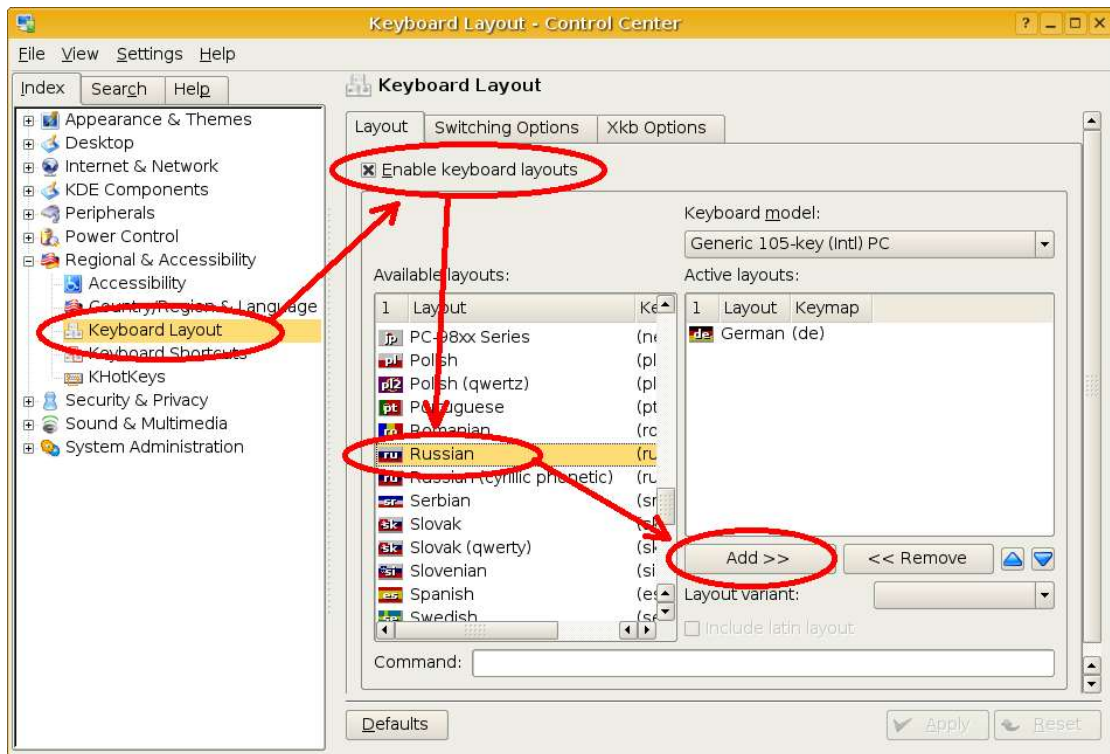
Keyboard Layout - Control Center

File View Settings Help

Index Search Help

Appearance & Themes
Desktop
Internet & Network
KDE Components
Peripherals
Power Control
Regional & Accessibility
Accessibility
Country/Region & Language
Keyboard Layout
Keyboard Shortcuts
KHotKeys
Security & Privacy
Sound & Multimedia
System Administration

Keyboard Layout

Layout Switching Options Xkb Options

Enable keyboard layouts

Keyboard model:
Generic 105-key (Intl) PC

Available layouts:

| 1 | Layout | Ke |
|---|---|---|
| jp | PC-98xx Series | (ne |
| pl | Polish | (pl |
| pl2 | Polish (qwertz) | (pl |
| pt | Portuguese | (pt |
| ro | Romanian | (ro |
| ru | Russian | (ru |
| ru | Russian (cyrillic phonetic) | (ru |
| sr | Serbian | (sr |
| sk | Slovak | (sk |
| sk | Slovak (qwerty) | (sk |
| si | Slovenian | (si |
| es | Spanish | (es |
| se | Swedish | (se |

Active layouts:

| 1 | Layout | Keymap |
|---|---|---|
| de | German | (de) |

Add >> << Remove

Layout variant:

Include latin layout

Command:

Defaults Apply Reset